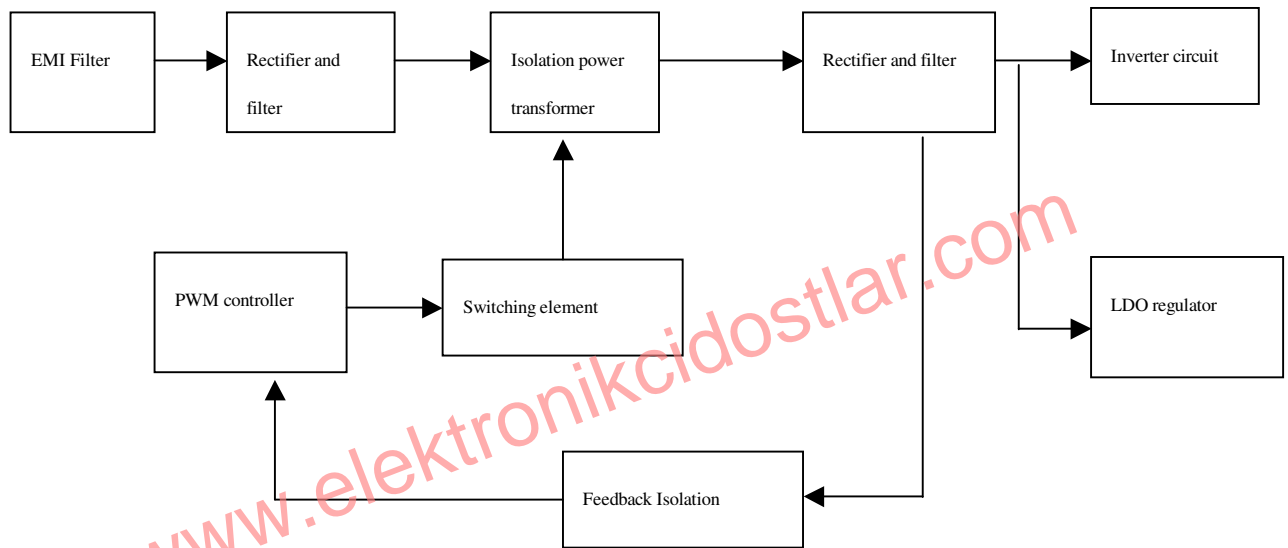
EMI Filter

Rectifier and filter

Isolation power transformer

Rectifier and filter

Inverter circuit

PWM controller

Switching element

LDO regulator

Feedback Isolation

www.elektronikcidostlar.com